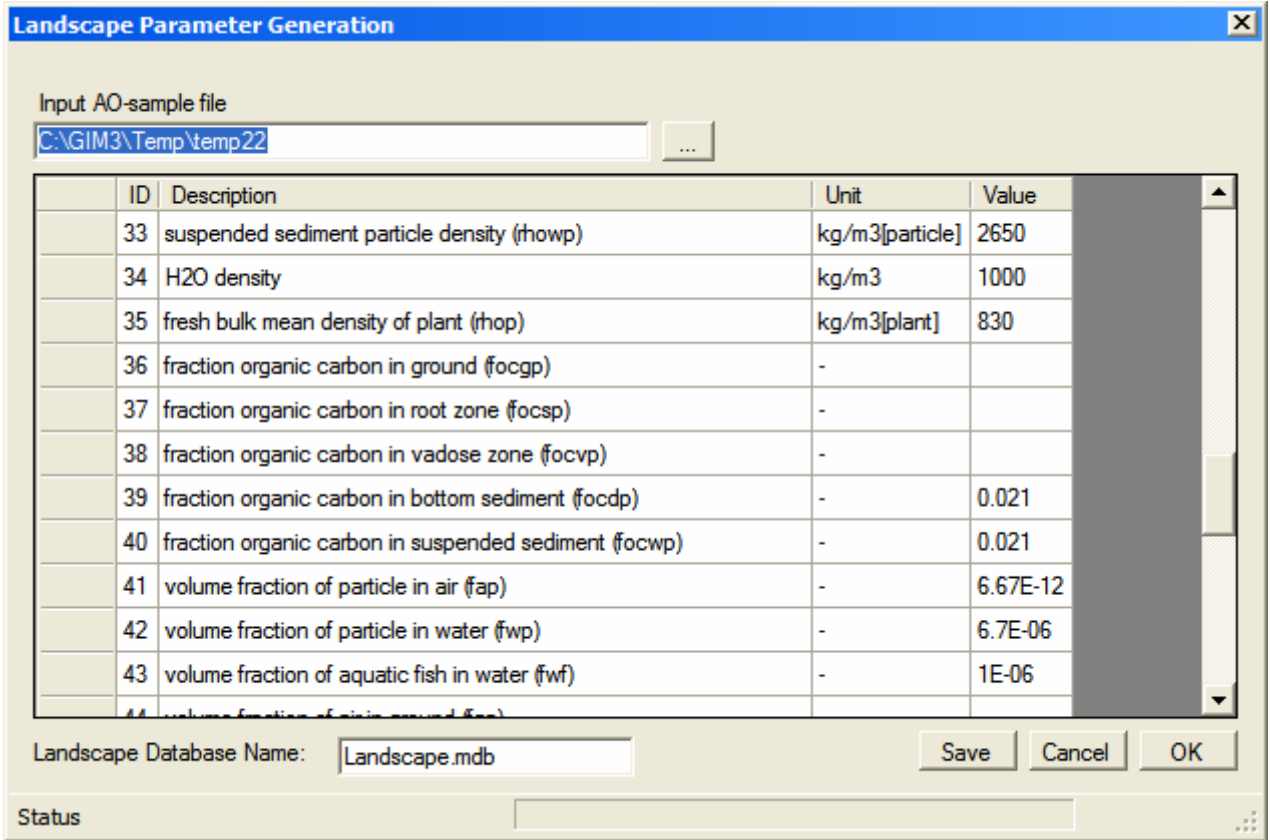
Landscape Parameter Generation

Input AO-sample file

C:\GIM3\Temp\temp22

...

| | ID | Description | Unit | Value |
|---|---|---|---|---|
| | 33 | suspended sediment particle density (rhowp) | kg/m3[particle] | 2650 |
| | 34 | H2O density | kg/m3 | 1000 |
| | 35 | fresh bulk mean density of plant (rhop) | kg/m3[plant] | 830 |
| | 36 | fraction organic carbon in ground (focgp) | - | |
| | 37 | fraction organic carbon in root zone (focsp) | - | |
| | 38 | fraction organic carbon in vadose zone (focvp) | - | |
| | 39 | fraction organic carbon in bottom sediment (focdp) | - | 0.021 |
| | 40 | fraction organic carbon in suspended sediment (focwp) | - | 0.021 |
| | 41 | volume fraction of particle in air (fap) | - | 6.67E-12 |
| | 42 | volume fraction of particle in water (fwp) | - | 6.7E-06 |
| | 43 | volume fraction of aquatic fish in water (fwf) | - | 1E-06 |
| | 44 | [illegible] | | |

Landscape Database Name: Landscape.mdb

Save Cancel OK

Status